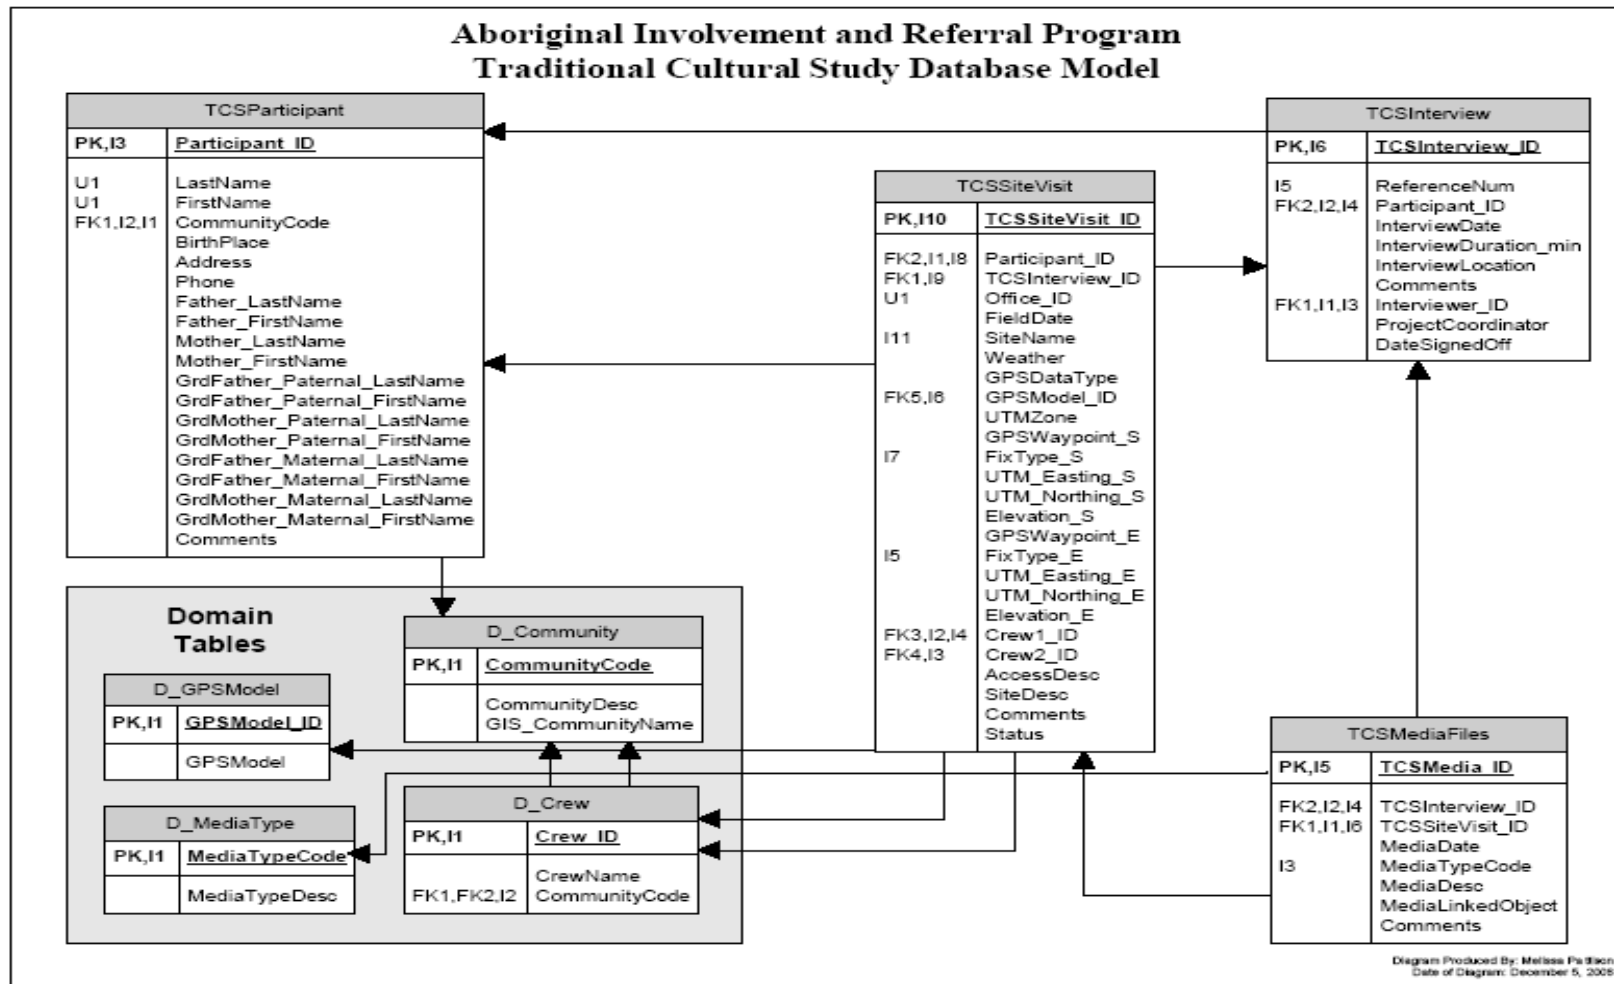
Aboriginal Involvement and Referral Program
Traditional Cultural Study Database Model

TCSParticipant

| PK,I3 | Participant_ID |
|---|---|
| U1<br>U1<br>FK1,I2,I1 | LastName<br>FirstName<br>CommunityCode<br>BirthPlace<br>Address<br>Phone<br>Father_LastName<br>Father_FirstName<br>Mother_LastName<br>Mother_FirstName<br>GrdFather_Paternal_LastName<br>GrdFather_Paternal_FirstName<br>GrdMother_Paternal_LastName<br>GrdMother_Paternal_FirstName<br>GrdFather_Maternal_LastName<br>GrdFather_Maternal_FirstName<br>GrdMother_Maternal_LastName<br>GrdMother_Maternal_FirstName<br>Comments |

TCSSiteVisit

| PK,I10 | TCSSiteVisit_ID |
|---|---|
| FK2,I1,I8<br>FK1,I9<br>U1<br><br>I11<br><br><br>FK5,I6<br><br><br>I7<br><br><br><br><br>I5<br><br><br><br>FK3,I2,I4<br>FK4,I3 | Participant_ID<br>TCSInterview_ID<br>Office_ID<br>FieldDate<br>SiteName<br>Weather<br>GPSDataType<br>GPSModel_ID<br>UTMZone<br>GPSWaypoint_S<br>FixType_S<br>UTM_Easting_S<br>UTM_Northing_S<br>Elevation_S<br>GPSWaypoint_E<br>FixType_E<br>UTM_Easting_E<br>UTM_Northing_E<br>Elevation_E<br>Crew1_ID<br>Crew2_ID<br>AccessDesc<br>SiteDesc<br>Comments<br>Status |

TCSInterview

| PK,I6 | TCSInterview_ID |
|---|---|
| I5<br>FK2,I2,I4<br><br><br><br><br>FK1,I1,I3 | ReferenceNum<br>Participant_ID<br>InterviewDate<br>InterviewDuration_min<br>InterviewLocation<br>Comments<br>Interviewer_ID<br>ProjectCoordinator<br>DateSignedOff |

Domain Tables

D_Community

| PK,I1 | CommunityCode |
|---|---|
| | CommunityDesc<br>GIS_CommunityName |

D_GPSModel

| PK,I1 | GPSModel_ID |
|---|---|
| | GPSModel |

D_MediaType

| PK,I1 | MediaTypeCode |
|---|---|
| | MediaTypeDesc |

D_Crew

| PK,I1 | Crew_ID |
|---|---|
| FK1,FK2,I2 | CrewName<br>CommunityCode |

TCSMediaFiles

| PK,I5 | TCSMedia_ID |
|---|---|
| FK2,I2,I4<br>FK1,I1,I6<br><br>I3 | TCSInterview_ID<br>TCSSiteVisit_ID<br>MediaDate<br>MediaTypeCode<br>MediaDesc<br>MediaLinkedObject<br>Comments |

Diagram Produced By: Melissa Pattison
Date of Diagram: December 5, 2005